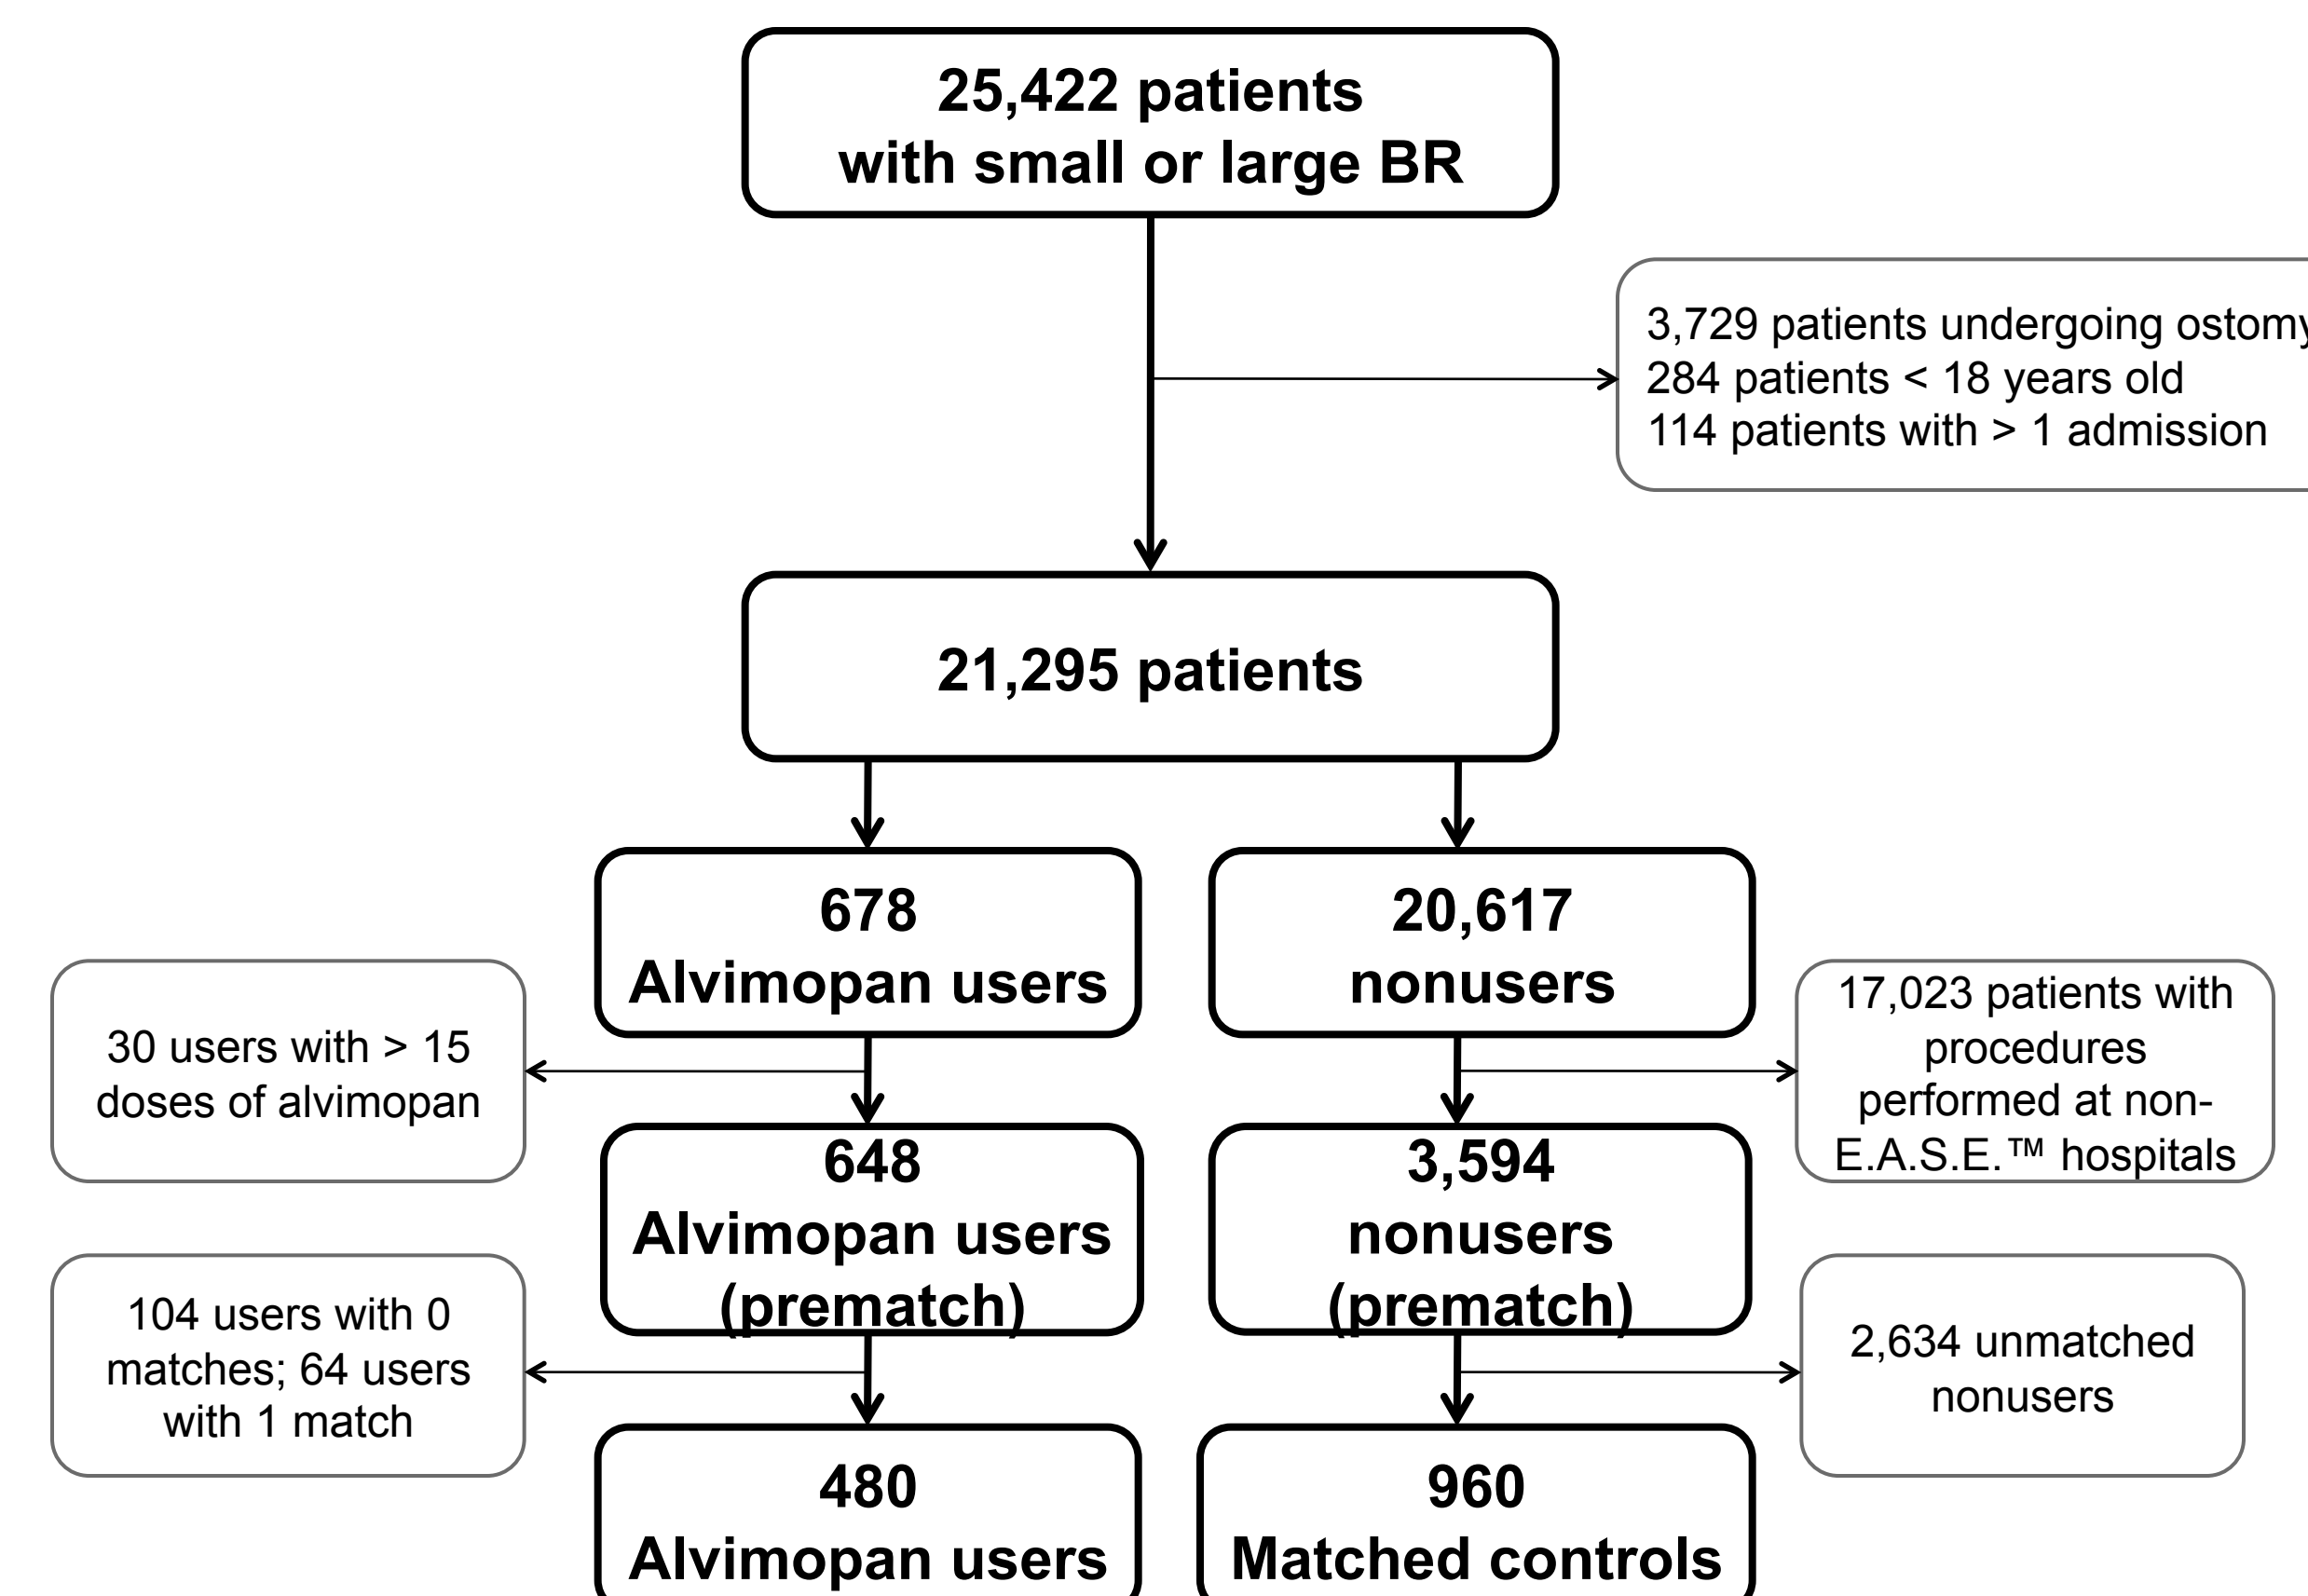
25,422 patients
with small or large BR

3,729 patients undergoing ostom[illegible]
284 patients < 18 years old
114 patients with > 1 admission

21,295 patients

678
Alvimopan users

20,617
nonusers

30 users with > 15 doses of alvimopan

17,023 patients with procedures performed at non-E.A.S.E.™ hospitals

648
Alvimopan users
(prematch)

3,594
nonusers
(prematch)

104 users with 0 matches; 64 users with 1 match

2,634 unmatched nonusers

480
Alvimopan users

960
Matched controls